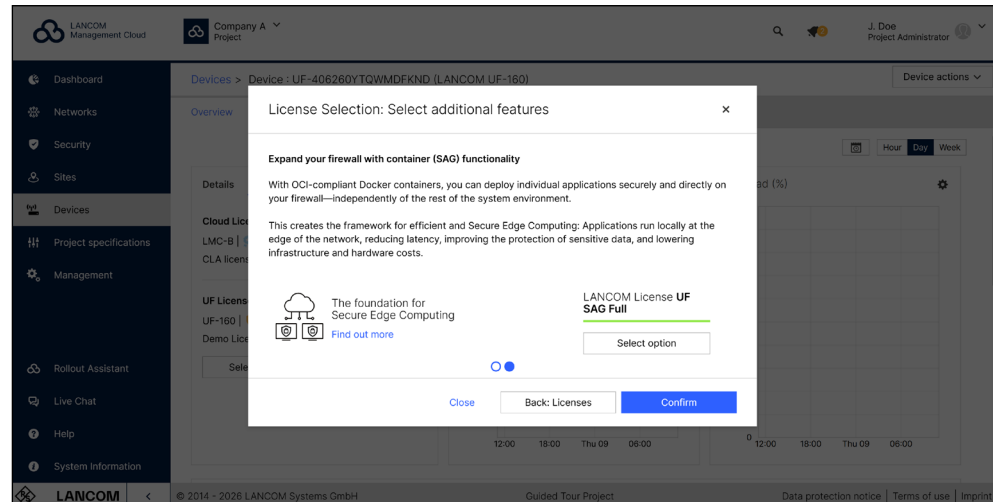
LANCOM Management Cloud

Company A
Project

J. Doe
Project Administrator

Dashboard
Networks
Security
Sites
Devices
Project specifications
Management

Rollout Assistant
Live Chat
Help
System Information

LANCOM

Devices > Device : UF-406260YTQWMDFKND (LANCOM UF-160)

Device actions

Overview

Hour Day Week

Details

Cloud Lic
LMC-B |
CLA licens

UF Licens
UF-160 |
Demo Lice

Sele

ad (%)

12:00 18:00 Thu 09 06:00

0 12:00 18:00 Thu 09 06:00

License Selection: Select additional features

×

Expand your firewall with container (SAG) functionality

With OCI-compliant Docker containers, you can deploy individual applications securely and directly on your firewall—independently of the rest of the system environment.

This creates the framework for efficient and Secure Edge Computing: Applications run locally at the edge of the network, reducing latency, improving the protection of sensitive data, and lowering infrastructure and hardware costs.

The foundation for Secure Edge Computing

Find out more

LANCOM License **UF SAG Full**

Select option

Close

Back: Licenses

Confirm

© 2014 - 2026 LANCOM Systems GmbH

Guided Tour Project

Data protection notice | Terms of use | Imprint